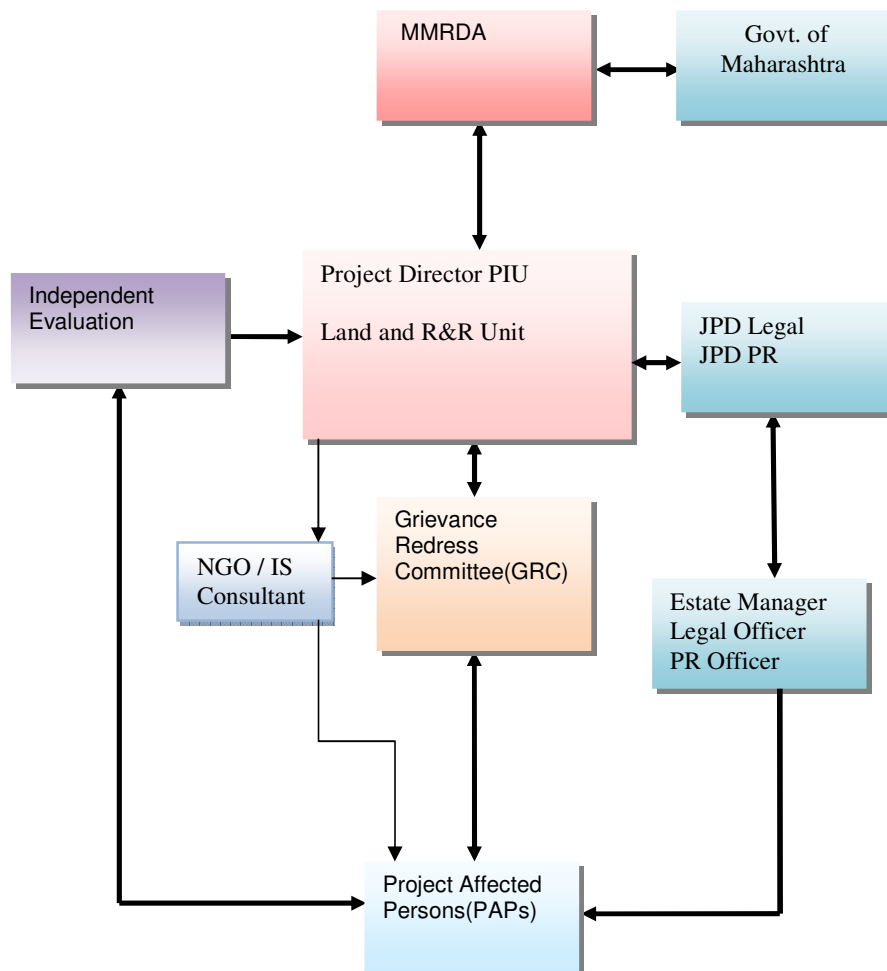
MMRDA

Govt. of Maharashtra

Independent Evaluation

Project Director PIU

Land and R&R Unit

JPD Legal
JPD PR

NGO / IS Consultant

Grievance Redress Committee(GRC)

Estate Manager
Legal Officer
PR Officer

Project Affected Persons(PAPs)